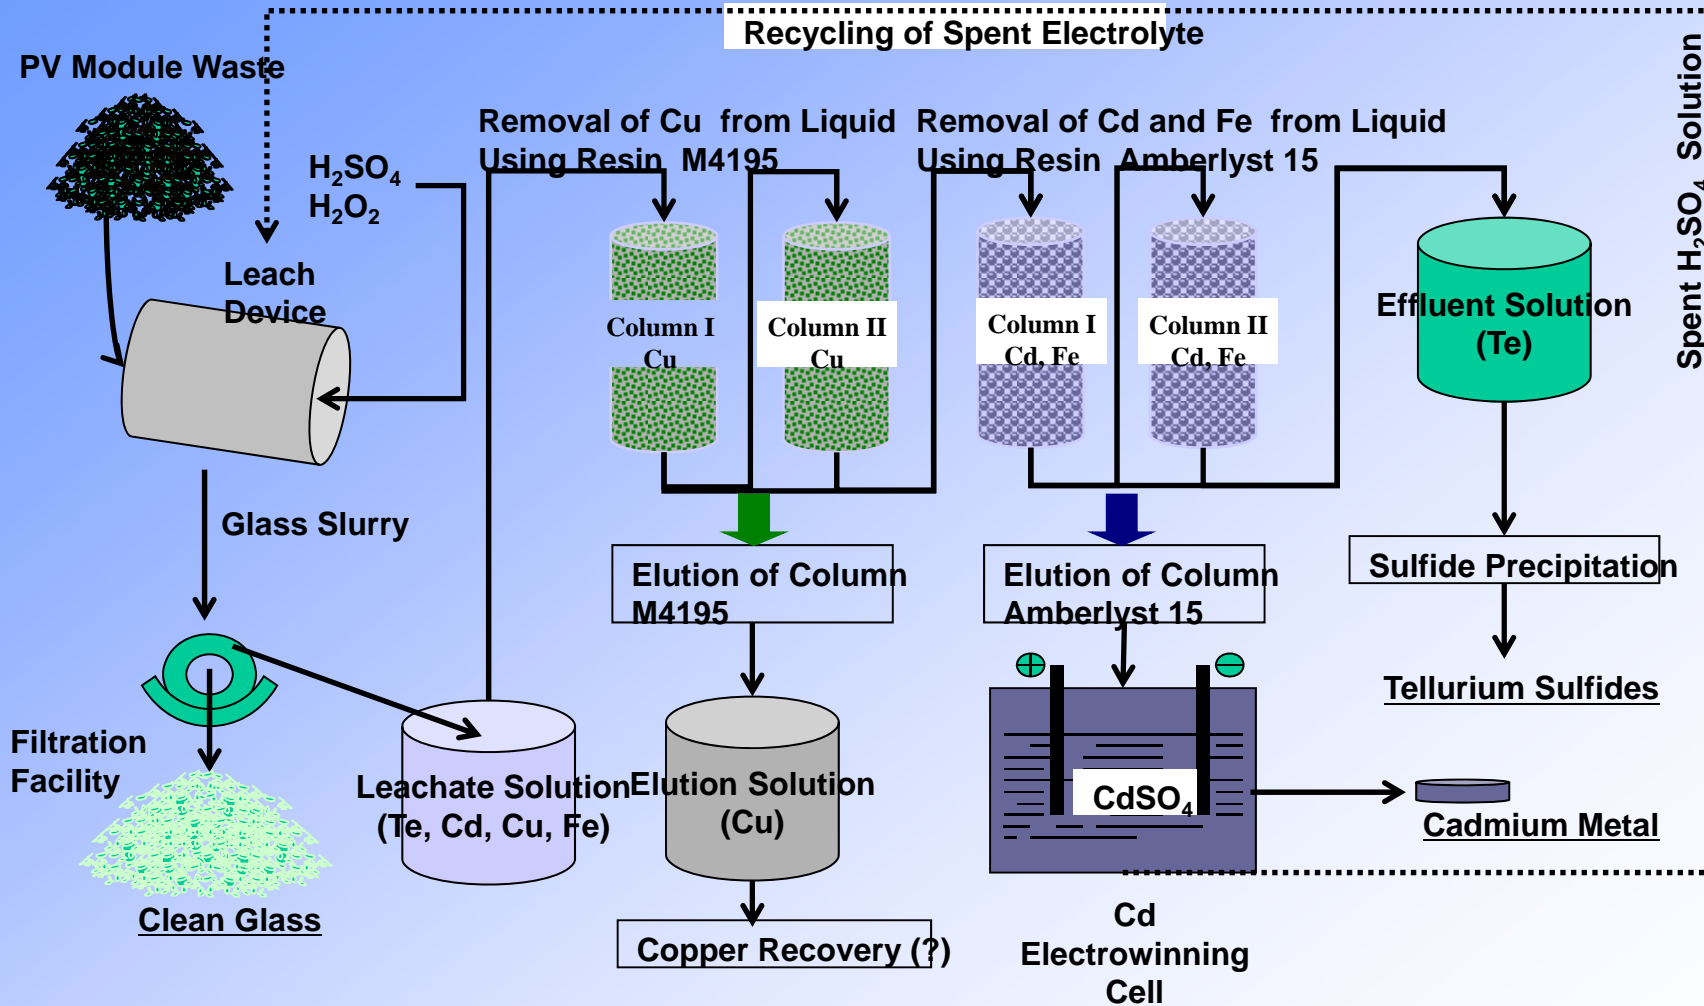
Recycling of Spent Electrolyte

PV Module Waste

$H_2SO_4$
$H_2O_2$

Leach Device

Removal of Cu from Liquid Using Resin M4195

Removal of Cd and Fe from Liquid Using Resin Amberlyst 15

Spent $H_2SO_4$ Solution

Column I Cu

Column II Cu

Column I Cd, Fe

Column II Cd, Fe

Effluent Solution (Te)

Glass Slurry

Elution of Column M4195

Elution of Column Amberlyst 15

Sulfide Precipitation

Tellurium Sulfides

Filtration Facility

Leachate Solution (Te, Cd, Cu, Fe)

Elution Solution (Cu)

$CdSO_4$

Cadmium Metal

Clean Glass

Copper Recovery (?)

Cd Electrowinning Cell